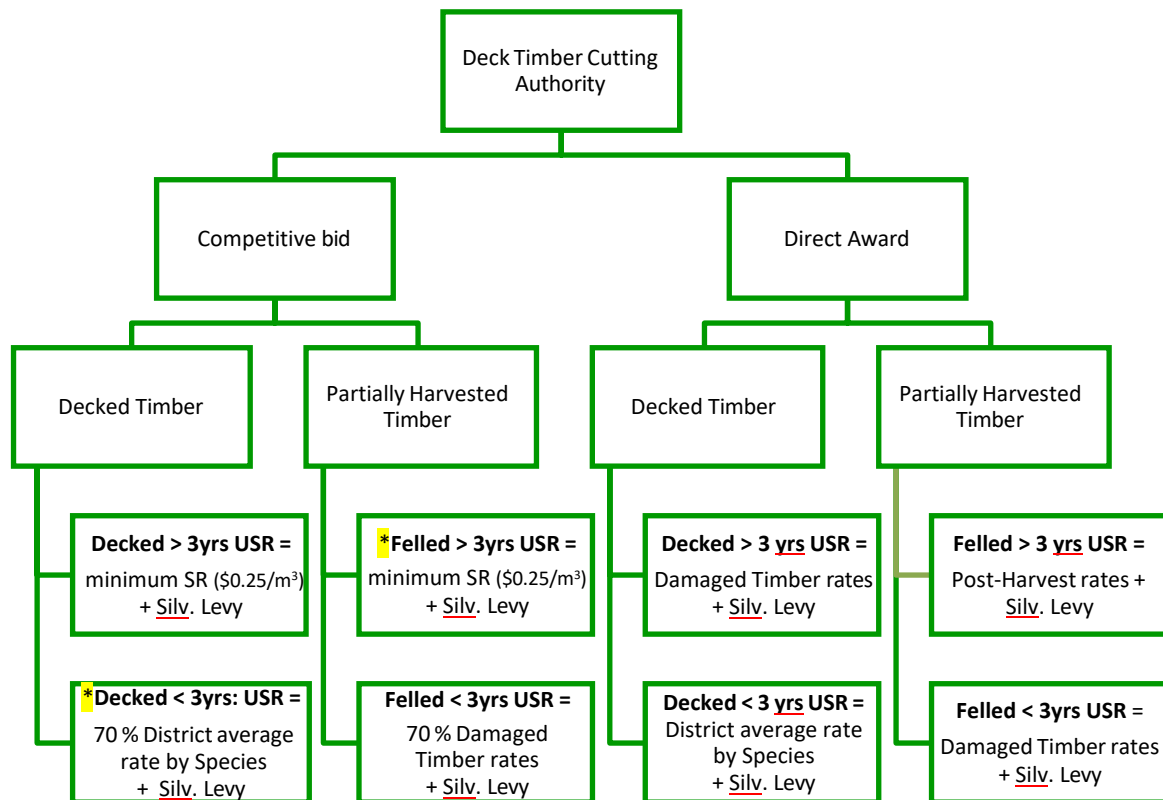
Deck Timber Cutting Authority

Competitive bid

Direct Award

Decked Timber

Partially Harvested Timber

Decked Timber

Partially Harvested Timber

**Decked > 3yrs USR =** minimum SR (\$0.25/m$^3$) + Silv. Levy

***Felled > 3yrs USR =** minimum SR (\$0.25/m$^3$) + Silv. Levy

**Decked > 3 yrs USR =** Damaged Timber rates + Silv. Levy

**Felled > 3 yrs USR =** Post-Harvest rates + Silv. Levy

***Decked < 3yrs: USR =** 70 % District average rate by Species + Silv. Levy

**Felled < 3yrs USR =** 70 % Damaged Timber rates + Silv. Levy

**Decked < 3 yrs USR =** District average rate by Species + Silv. Levy

**Felled < 3yrs USR** = Damaged Timber rates + Silv. Levy